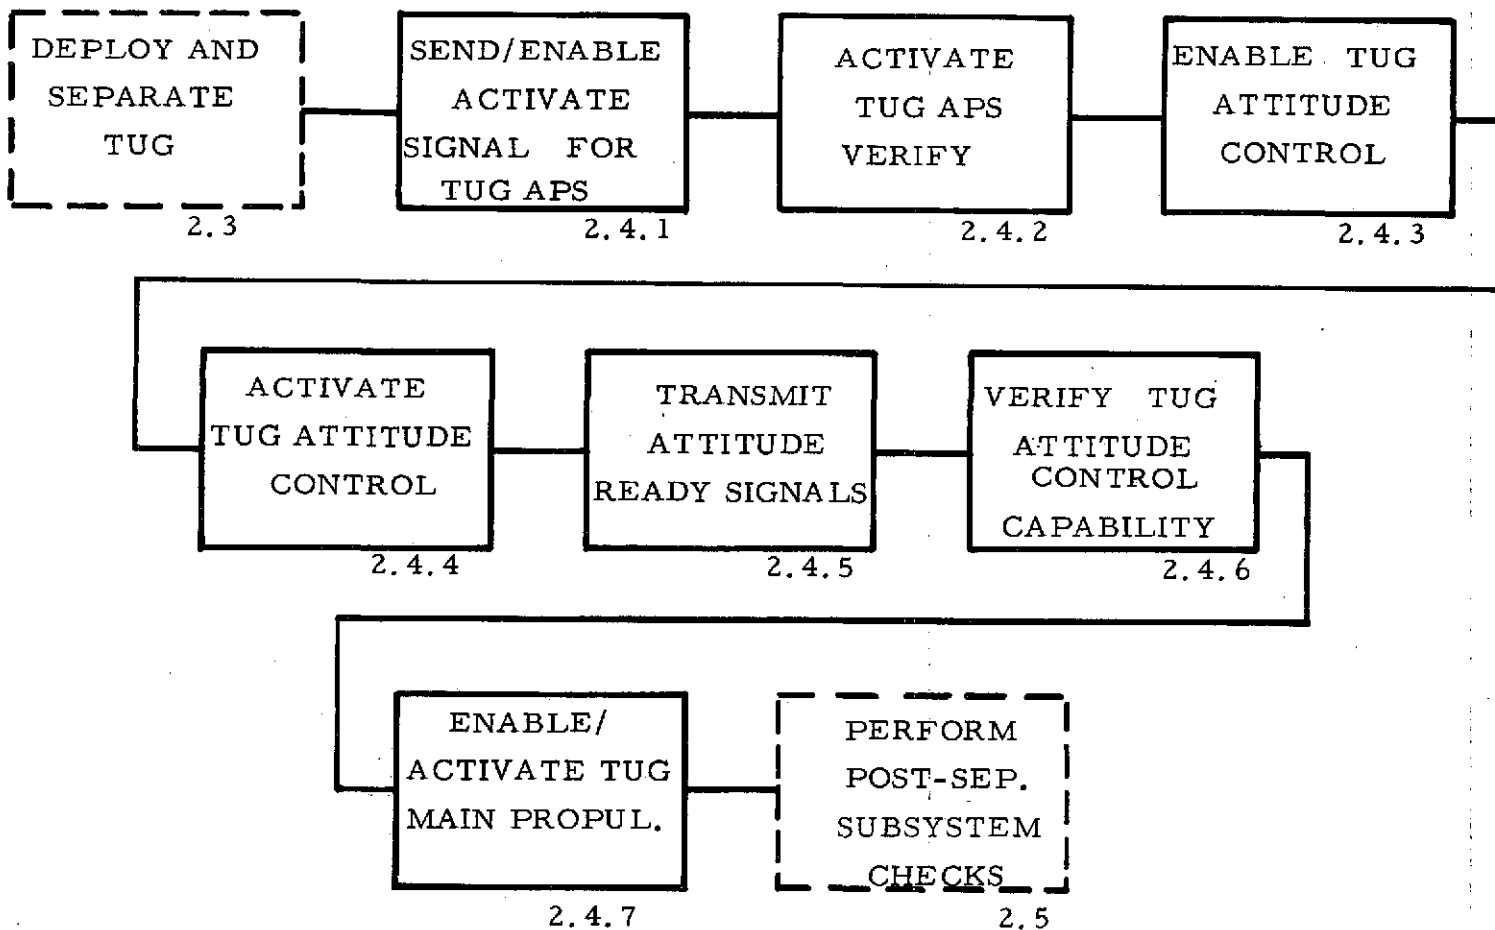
DEPLOY AND SEPARATE TUG
2.3

SEND/ENABLE ACTIVATE SIGNAL FOR TUG APS
2.4.1

ACTIVATE TUG APS VERIFY
2.4.2

ENABLE TUG ATTITUDE CONTROL
2.4.3

ACTIVATE TUG ATTITUDE CONTROL
2.4.4

TRANSMIT ATTITUDE READY SIGNALS
2.4.5

VERIFY TUG ATTITUDE CONTROL CAPABILITY
2.4.6

ENABLE/ ACTIVATE TUG MAIN PROPUL.
2.4.7

PERFORM POST-SEP. SUBSYSTEM CHECKS
2.5